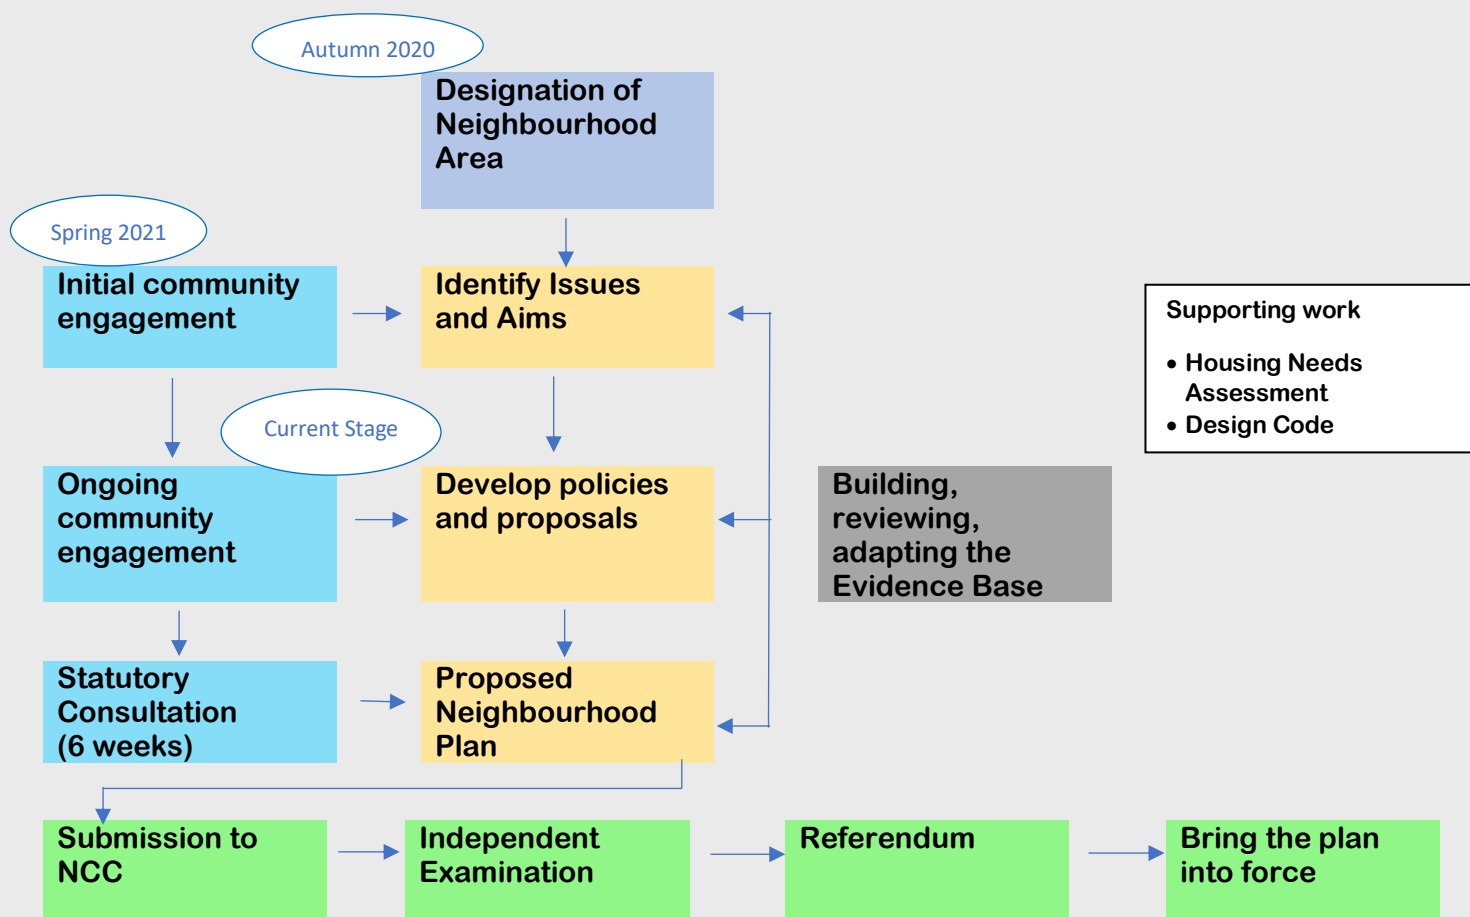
Autumn 2020

Designation of Neighbourhood Area

Spring 2021

Initial community engagement

Identify Issues and Aims

Supporting work

- Housing Needs Assessment
- Design Code

Current Stage

Ongoing community engagement

Develop policies and proposals

Building, reviewing, adapting the Evidence Base

Statutory Consultation (6 weeks)

Proposed Neighbourhood Plan

Submission to NCC

Independent Examination

Referendum

Bring the plan into force